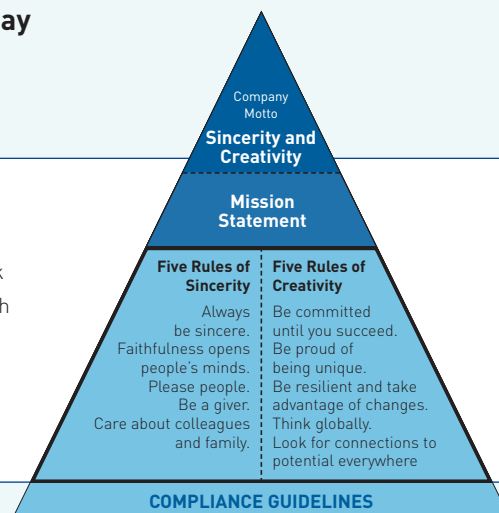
ay

k

h

Company Motto

Sincerity and Creativity

Mission Statement

Five Rules of Sincerity

Always be sincere.
Faithfulness opens people's minds.
Please people.
Be a giver.
Care about colleagues and family.

Five Rules of Creativity

Be committed until you succeed.
Be proud of being unique.
Be resilient and take advantage of changes.
Think globally.
Look for connections to potential everywhere

COMPLIANCE GUIDELINES